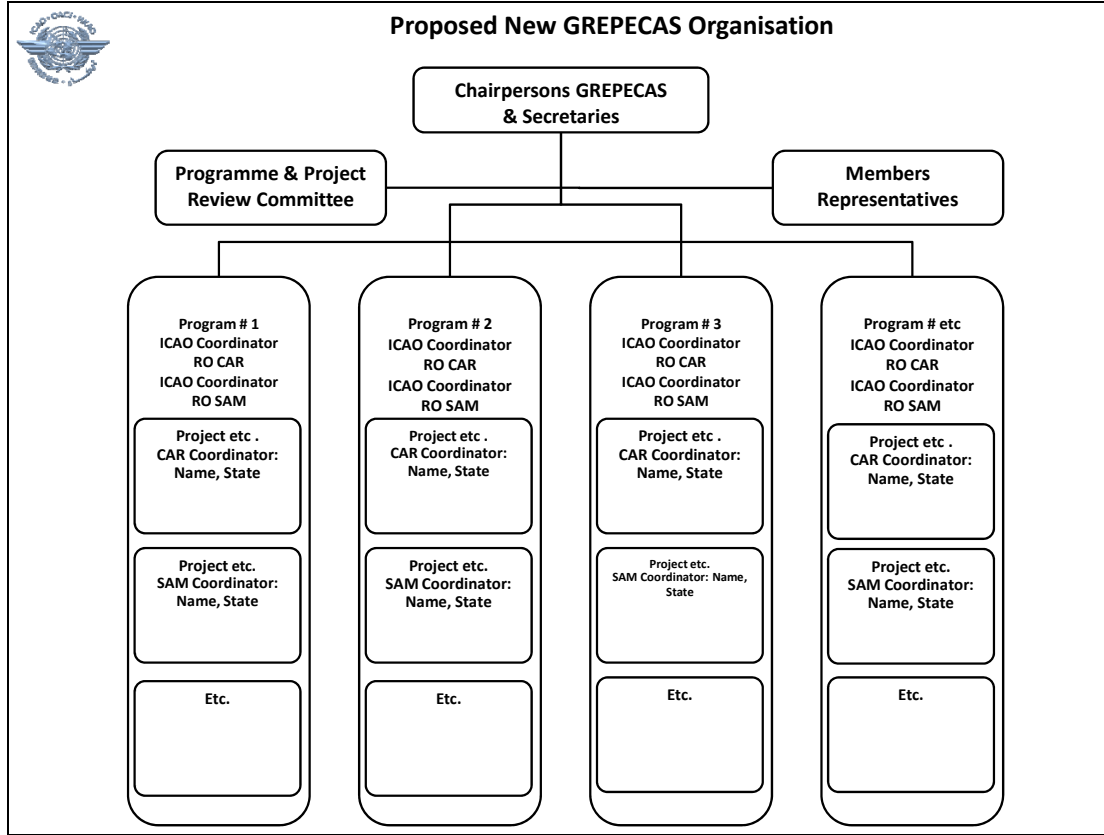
ICAO • OACI • ИКАО

Proposed New GREPECAS Organisation

Chairpersons GREPECAS & Secretaries

Programme & Project Review Committee

Members Representatives

Program # 1
ICAO Coordinator
RO CAR
ICAO Coordinator
RO SAM

Project etc .
CAR Coordinator:
Name, State

Project etc.
SAM Coordinator:
Name, State

Etc.

Program # 2
ICAO Coordinator
RO CAR
ICAO Coordinator
RO SAM

Project etc .
CAR Coordinator:
Name, State

Project etc.
SAM Coordinator:
Name, State

Etc.

Program # 3
ICAO Coordinator
RO CAR
ICAO Coordinator
RO SAM

Project etc .
CAR Coordinator:
Name, State

Project etc.
SAM Coordinator: Name, State

Etc.

Program # etc
ICAO Coordinator
RO CAR
ICAO Coordinator
RO SAM

Project etc .
CAR Coordinator:
Name, State

Project etc.
SAM Coordinator:
Name, State

Etc.